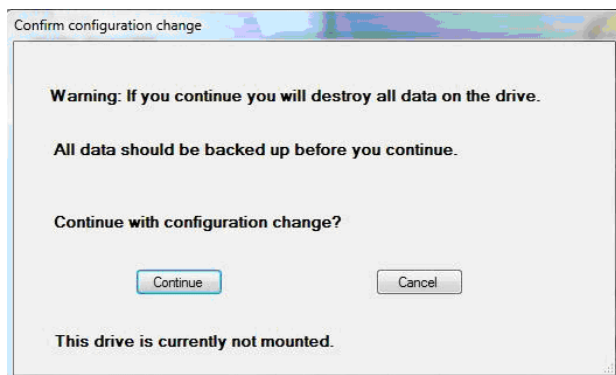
Confirm configuration change

Warning: If you continue you will destroy all data on the drive.

All data should be backed up before you continue.

Continue with configuration change?

Continue

Cancel

This drive is currently not mounted.